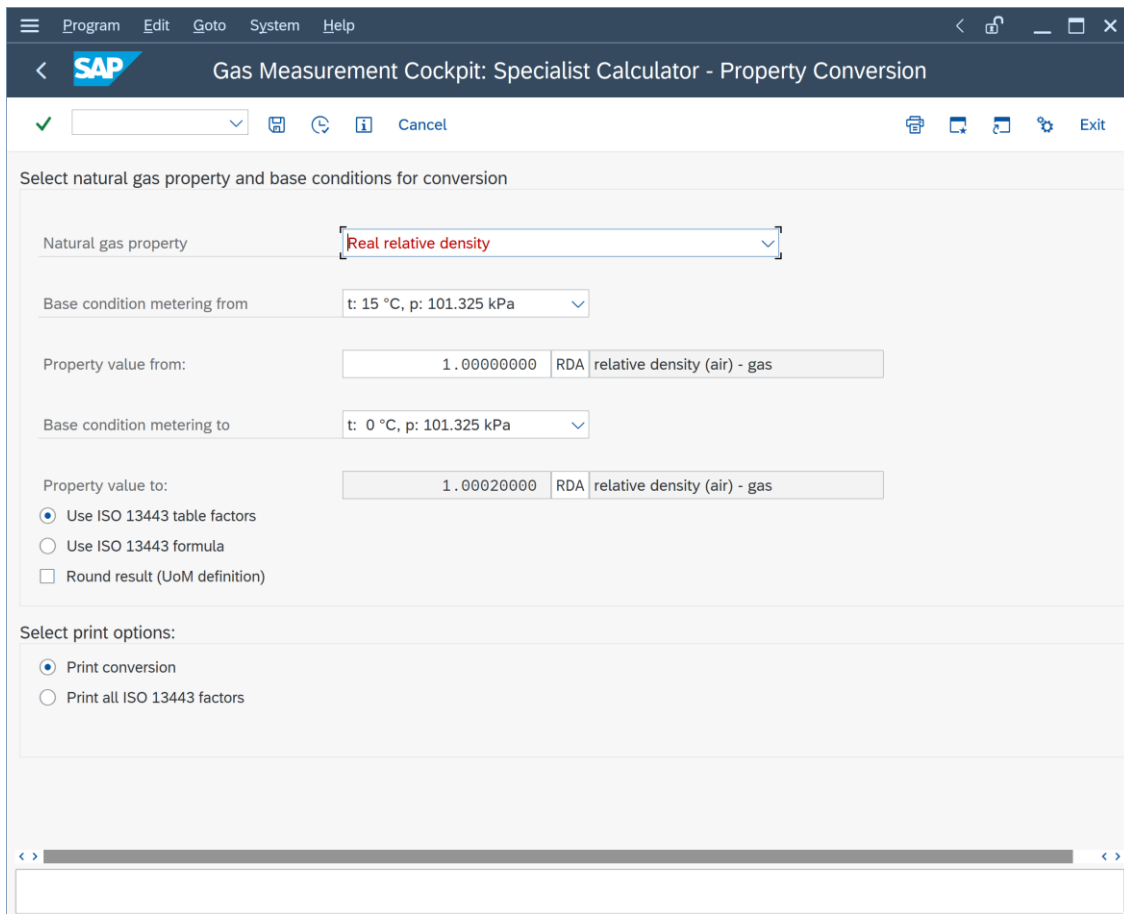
Program Edit Goto System Help

SAP

Gas Measurement Cockpit: Specialist Calculator - Property Conversion

Cancel

Exit

Select natural gas property and base conditions for conversion

Natural gas property
Real relative density

Base condition metering from
t: 15 °C, p: 101.325 kPa

Property value from:
1.00000000 RDA relative density (air) - gas

Base condition metering to
t: 0 °C, p: 101.325 kPa

Property value to:
1.00020000 RDA relative density (air) - gas

Use ISO 13443 table factors
Use ISO 13443 formula
Round result (UoM definition)

Select print options:

Print conversion
Print all ISO 13443 factors